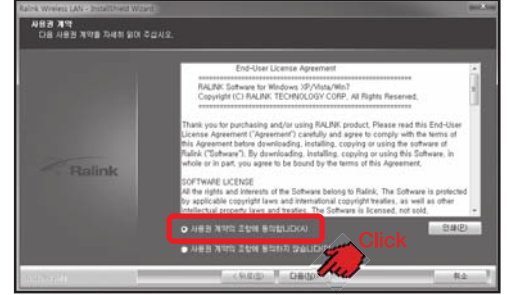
Ralink Wireless LAN - InstallShield Wizard

사용권 계약

다음 사용권 계약을 자세히 읽어 주십시오.

Ralink

End-User License Agreement

RALINK Software for Windows XP/Vista/Win7
Copyright (C) RALINK TECHNOLOGY CORP. All Rights Reserved.

Thank you for purchasing and/or using RALINK product. Please read this End-User License Agreement ("Agreement") carefully and agree to comply with the terms of this Agreement before downloading, installing, copying or using the software of Ralink ("Software"). By downloading, installing, copying or using this Software, in whole or in part, you agree to be bound by the terms of this Agreement.

SOFTWARE LICENSE
All the rights and interests of the Software belong to Ralink. The Software is protected by applicable copyright laws and international copyright treaties, as well as other intellectual property laws and treaties. The Software is licensed, not sold.

사용권 계약의 조항에 동의합니다(A)

사용권 계약의 조항에 동의하지 않습니다(D)

인쇄(P)

Click

< 뒤로(B)

다음(N) >

취소

InstallShield